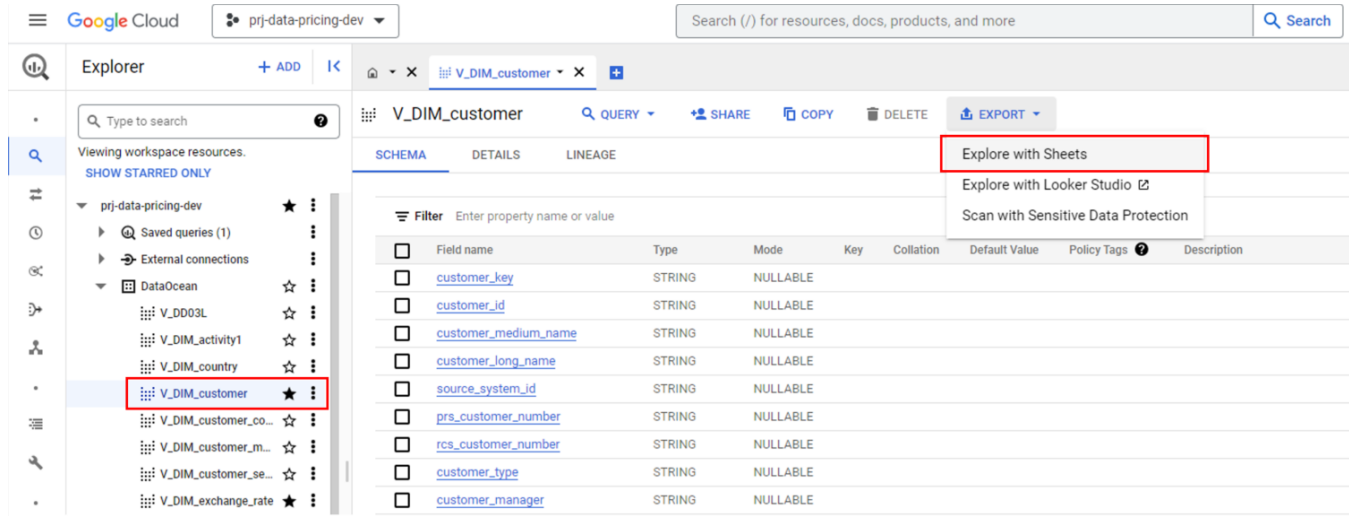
Google Cloud prj-data-pricing-dev

Search (/) for resources, docs, products, and more

Search

Explorer + ADD

Type to search

Viewing workspace resources.

SHOW STARRED ONLY

prj-data-pricing-dev

Saved queries (1)

External connections

DataOcean

V_DD03L

V_DIM_activity1

V_DIM_country

V_DIM_customer

V_DIM_customer_co...

V_DIM_customer_m...

V_DIM_customer_se...

V_DIM_exchange_rate

V_DIM_customer

V_DIM_customer QUERY SHARE COPY DELETE EXPORT

Explore with Sheets

Explore with Looker Studio

Scan with Sensitive Data Protection

SCHEMA DETAILS LINEAGE

Filter Enter property name or value

| | Field name | Type | Mode | Key | Collation | Default Value | Policy Tags | Description |
|---|---|---|---|---|---|---|---|---|
| | customer_key | STRING | NULLABLE | | | | | |
| | customer_id | STRING | NULLABLE | | | | | |
| | customer_medium_name | STRING | NULLABLE | | | | | |
| | customer_long_name | STRING | NULLABLE | | | | | |
| | source_system_id | STRING | NULLABLE | | | | | |
| | prs_customer_number | STRING | NULLABLE | | | | | |
| | rcs_customer_number | STRING | NULLABLE | | | | | |
| | customer_type | STRING | NULLABLE | | | | | |
| | customer_manager | STRING | NULLABLE | | | | | |